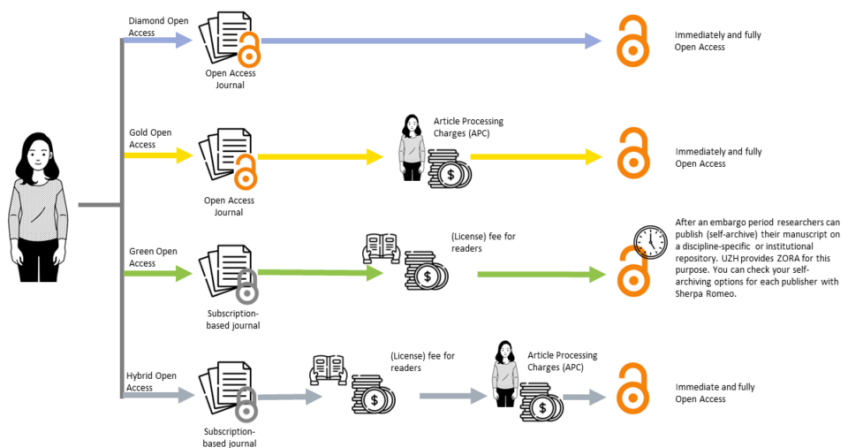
Diamond Open Access

Open Access Journal

Immediately and fully Open Access

Gold Open Access

Open Access Journal

Article Processing Charges (APC)

Immediately and fully Open Access

Green Open Access

Subscription-based journal

(License) fee for readers

After an embargo period researchers can publish (self-archive) their manuscript on a discipline-specific or institutional repository. UZH provides ZORA for this purpose. You can check your self-archiving options for each publisher with Sherpa Romeo.

Hybrid Open Access

Subscription-based journal

(License) fee for readers

Article Processing Charges (APC)

Immediate and fully Open Access